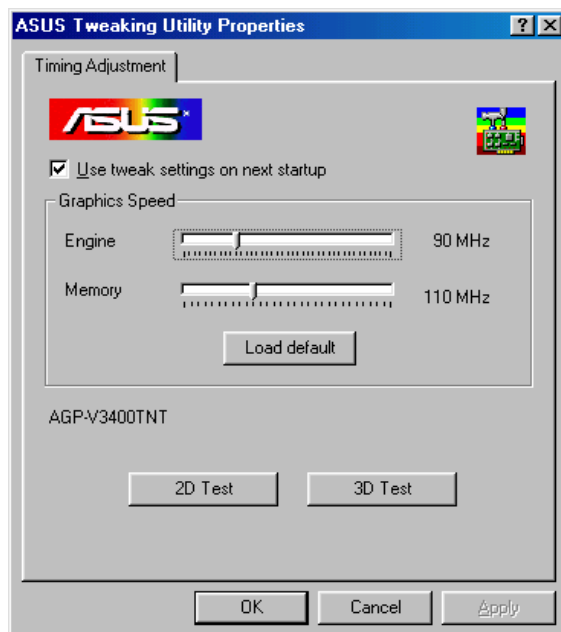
ASUS Tweaking Utility Properties

? X

Timing Adjustment

ASUS

Use tweak settings on next startup

Graphics Speed

Engine

90 MHz

Memory

110 MHz

Load default

AGP-V3400TNT

2D Test

3D Test

OK

Cancel

Apply